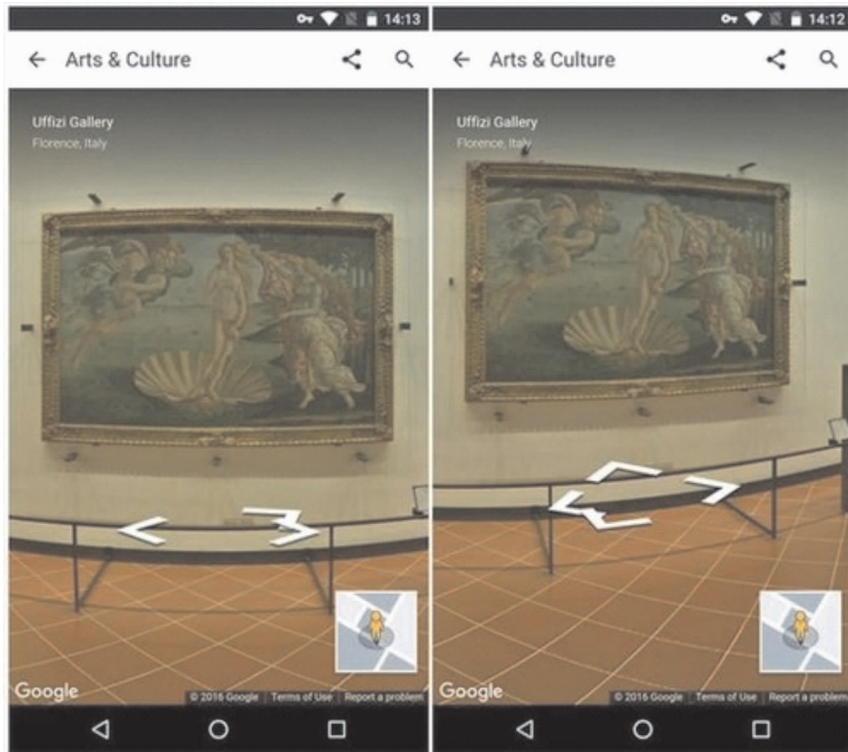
14:13

Arts & Culture

Uffizi Gallery
Florence, Italy

Google
© 2016 Google | Terms of Use | Report a problem

14:12

Arts & Culture

Uffizi Gallery
Florence, Italy

Google
© 2016 Google | Terms of Use | Report a problem